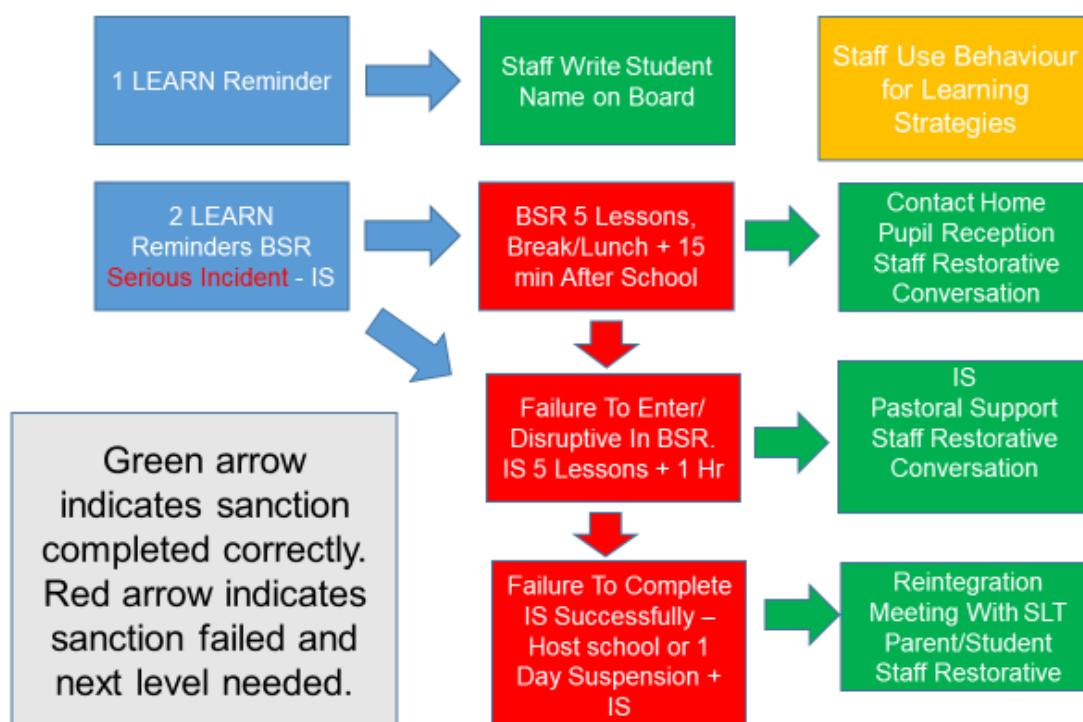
1 LEARN Reminder

Staff Write Student Name on Board

Staff Use Behaviour for Learning Strategies

2 LEARN Reminders BSR Serious Incident - IS

BSR 5 Lessons, Break/Lunch + 15 min After School

Contact Home Pupil Reception Staff Restorative Conversation

Failure To Enter/ Disruptive In BSR. IS 5 Lessons + 1 Hr

IS Pastoral Support Staff Restorative Conversation

Green arrow indicates sanction completed correctly. Red arrow indicates sanction failed and next level needed.

Failure To Complete IS Successfully – Host school or 1 Day Suspension + IS

Reintegration Meeting With SLT Parent/Student Staff Restorative